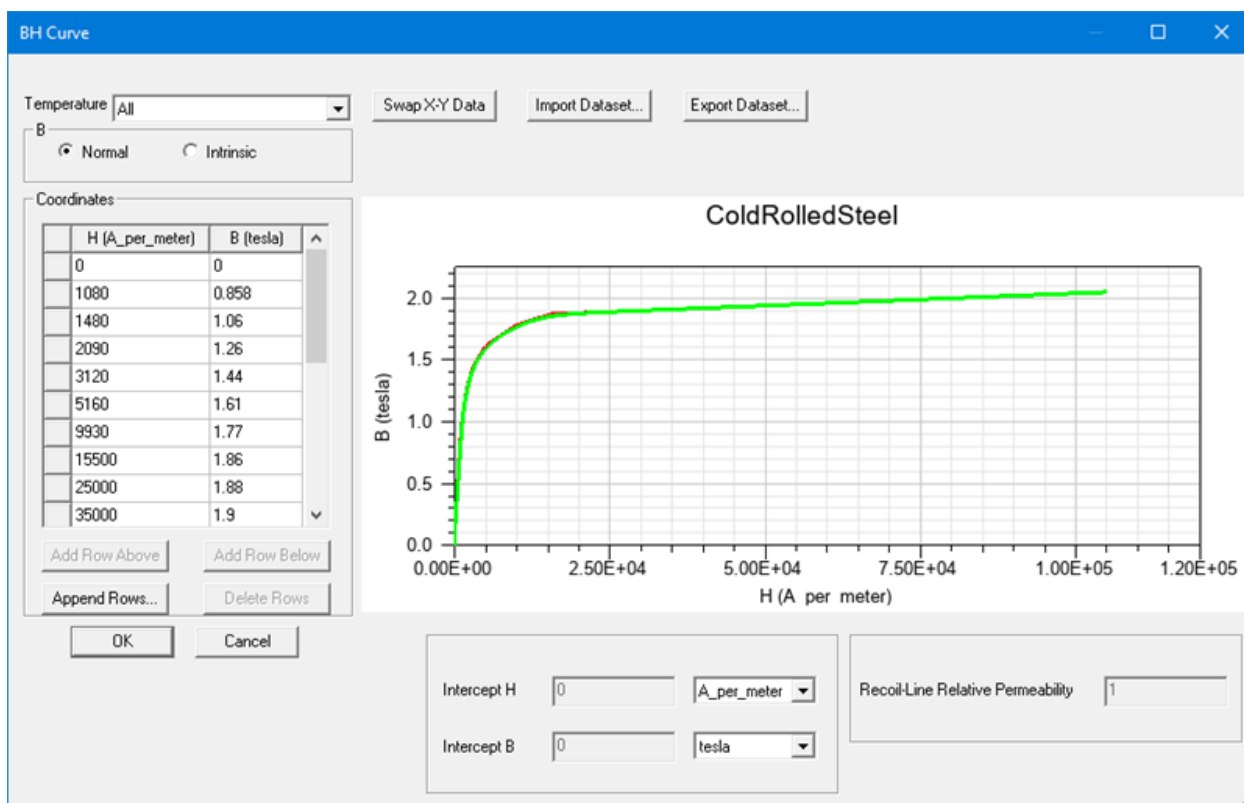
BH Curve

Temperature All

B

Normal Intrinsic

Coordinates

| | H (A_per_meter) | B (tesla) |
|---|---|---|
| | 0 | 0 |
| | 1080 | 0.858 |
| | 1480 | 1.06 |
| | 2090 | 1.26 |
| | 3120 | 1.44 |
| | 5160 | 1.61 |
| | 9930 | 1.77 |
| | 15500 | 1.86 |
| | 25000 | 1.88 |
| | 35000 | 1.9 |

Add Row Above Add Row Below

Append Rows... Delete Rows

OK Cancel

Swap X-Y Data Import Dataset... Export Dataset...

ColdRolledSteel

B (tesla)

2.0 1.5 1.0 0.5 0.0

0.00E+00 2.50E+04 5.00E+04 7.50E+04 1.00E+05 1.20E+05

H (A per meter)

Intercept H 0 A_per_meter

Intercept B 0 tesla

Recoil-Line Relative Permeability 1